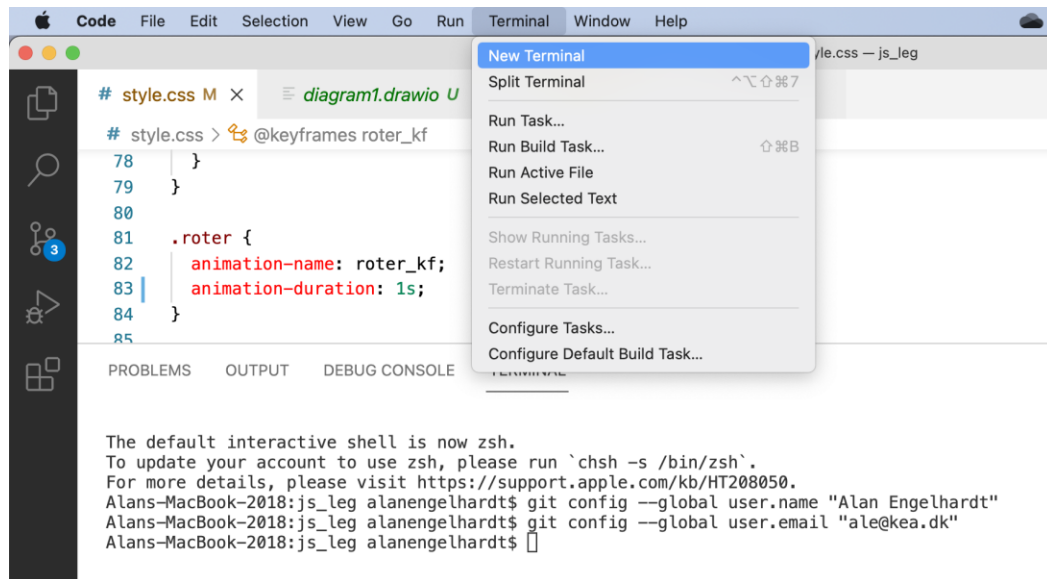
Code File Edit Selection View Go Run Terminal Window Help

yle.css — js_leg

# style.css M × ≡ diagram1.drawio U

# style.css > @keyframes roter_kf

78 }
79 }
80
81 .roter {
82 animation-name: roter_kf;
83 animation-duration: 1s;
84 }
85

New Terminal
Split Terminal ^⌥⇧⌘7
Run Task...
Run Build Task... ⇧⌘B
Run Active File
Run Selected Text
Show Running Tasks...
Restart Running Task...
Terminate Task...
Configure Tasks...
Configure Default Build Task...

PROBLEMS OUTPUT DEBUG CONSOLE TERMINAL

The default interactive shell is now zsh.
To update your account to use zsh, please run `chsh -s /bin/zsh`.
For more details, please visit https://support.apple.com/kb/HT208050.
Alans-MacBook-2018:js_leg alanengelhardt$ git config --global user.name "Alan Engelhardt"
Alans-MacBook-2018:js_leg alanengelhardt$ git config --global user.email "ale@kea.dk"
Alans-MacBook-2018:js_leg alanengelhardt$